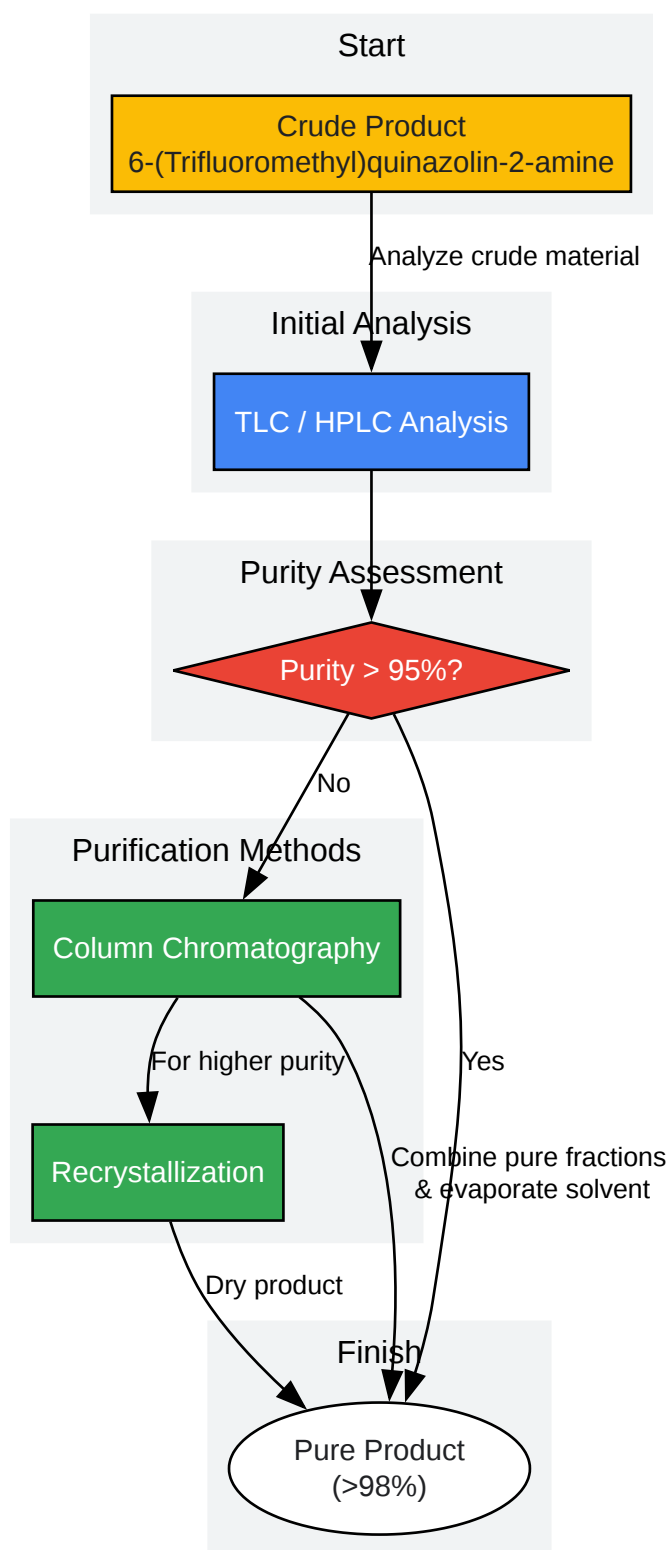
Start

Crude Product
6-(Trifluoromethyl)quinazolin-2-amine

Analyze crude material

Initial Analysis

TLC / HPLC Analysis

Purity Assessment

Purity > 95%?

No

Yes

Purification Methods

Column Chromatography

For higher purity

Recrystallization

Combine pure fractions & evaporate solvent

Dry product

Finish

Pure Product
(>98%)